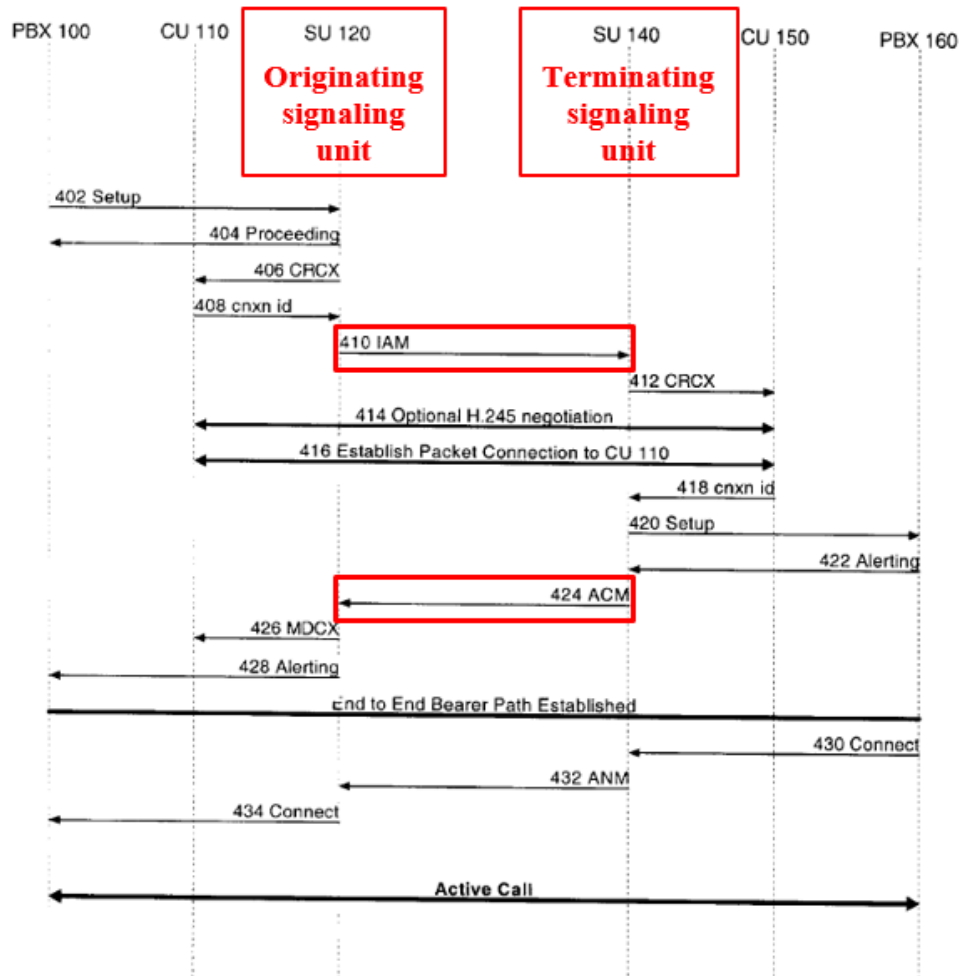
PBX 100
CU 110
SU 120
Originating signaling unit
SU 140
Terminating signaling unit
CU 150
PBX 160

402 Setup
404 Proceeding
406 CRCX
408 cnxn id
410 IAM
412 CRCX
414 Optional H.245 negotiation
416 Establish Packet Connection to CU 110
418 cnxn id
420 Setup
422 Alerting
424 ACM
426 MDCX
428 Alerting
End to End Bearer Path Established
430 Connect
432 ANM
434 Connect
Active Call